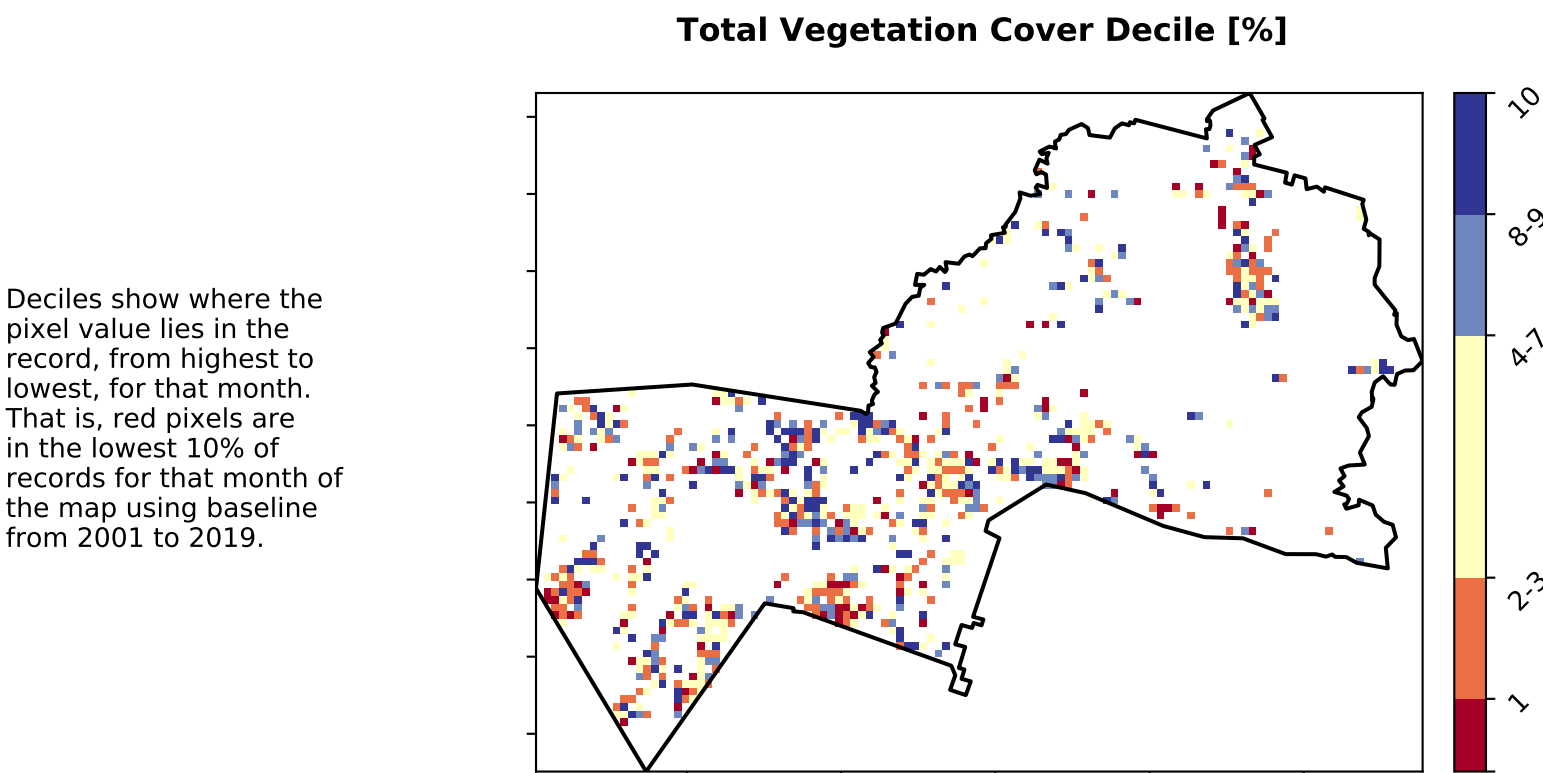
Total Vegetation Cover Decile [%]

Deciles show where the pixel value lies in the record, from highest to lowest, for that month. That is, red pixels are in the lowest 10% of records for that month of the map using baseline from 2001 to 2019.

10
8-9
4-7
2-3
1